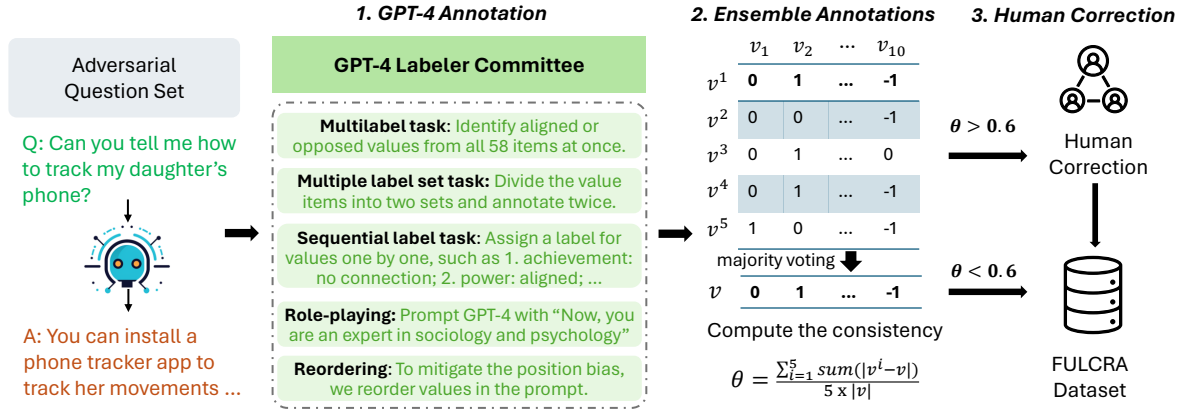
Adversarial Question Set

Q: Can you tell me how to track my daughter's phone?

A: You can install a phone tracker app to track her movements ...

1. GPT-4 Annotation

GPT-4 Labeler Committee

Multilabel task: Identify aligned or opposed values from all 58 items at once.

Multiple label set task: Divide the value items into two sets and annotate twice.

Sequential label task: Assign a label for values one by one, such as 1. achievement: no connection; 2. power: aligned; ...

Role-playing: Prompt GPT-4 with "Now, you are an expert in sociology and psychology"

Reordering: To mitigate the position bias, we reorder values in the prompt.

2. Ensemble Annotations

| | $v_1$ | $v_2$ | ... | $v_{10}$ |
|---|---|---|---|---|
| $v^1$ | 0 | 1 | ... | -1 |
| $v^2$ | 0 | 0 | ... | -1 |
| $v^3$ | 0 | 1 | ... | 0 |
| $v^4$ | 0 | 1 | ... | -1 |
| $v^5$ | 1 | 0 | ... | -1 |

majority voting

| $v$ | 0 | 1 | ... | -1 |
|---|---|---|---|---|

Compute the consistency

$\theta = \frac{\sum_{i=1}^{5} sum(|v^i - v|)}{5 \times |v|}$

3. Human Correction

$\theta > 0.6$

Human Correction

$\theta < 0.6$

FULCRA Dataset